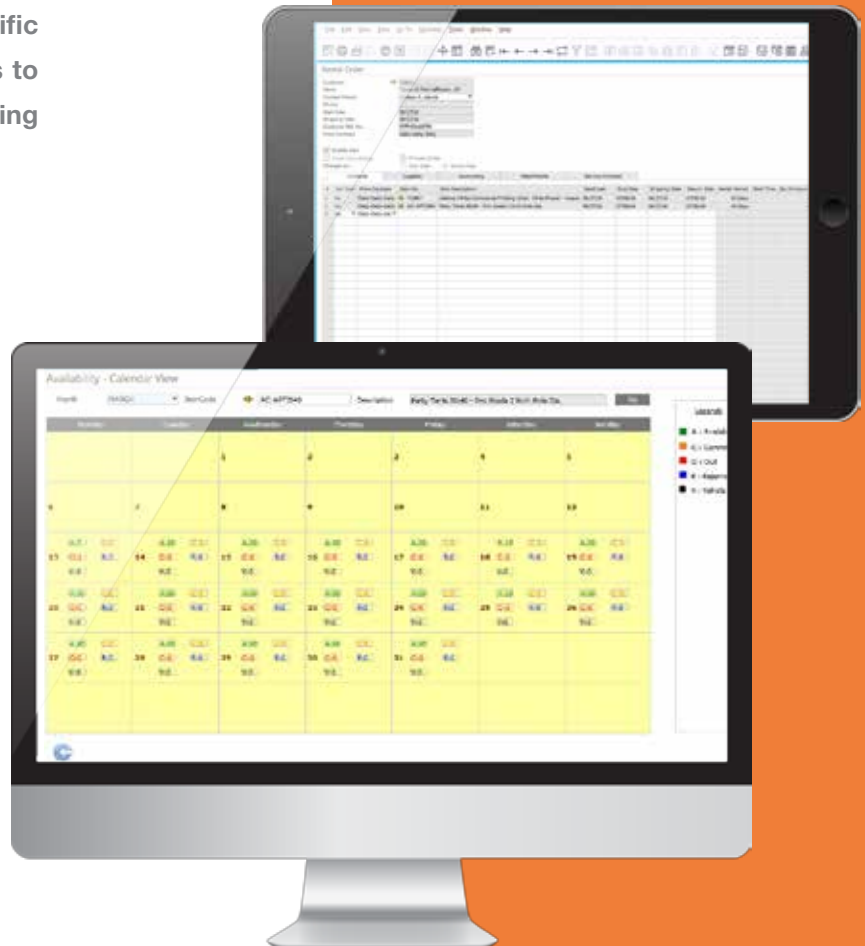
ific
s to
ing

Rental Order

Availability - Calendar View

Month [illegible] Item Code AC-APT540 Description Party Tents 30x40 - Pro Roads 2 Rnd. Pole Sta. Go

Legend
A : Available
C : Committed
O : Out
R : Approved
V : Vehicle

| Sunday | Monday | Tuesday | Wednesday | Thursday | Friday | Saturday |
|---|---|---|---|---|---|---|
| | | 1 | 2 | 3 | 4 | 5 |
| 6 | 7 | 8 | 9 | 10 | 11 | 12 |
| 13 | 14 | 15 | 16 | 17 | 18 | 19 |
| 20 | 21 | 22 | 23 | 24 | 25 | 26 |
| 27 | 28 | 29 | 30 | 31 | | |